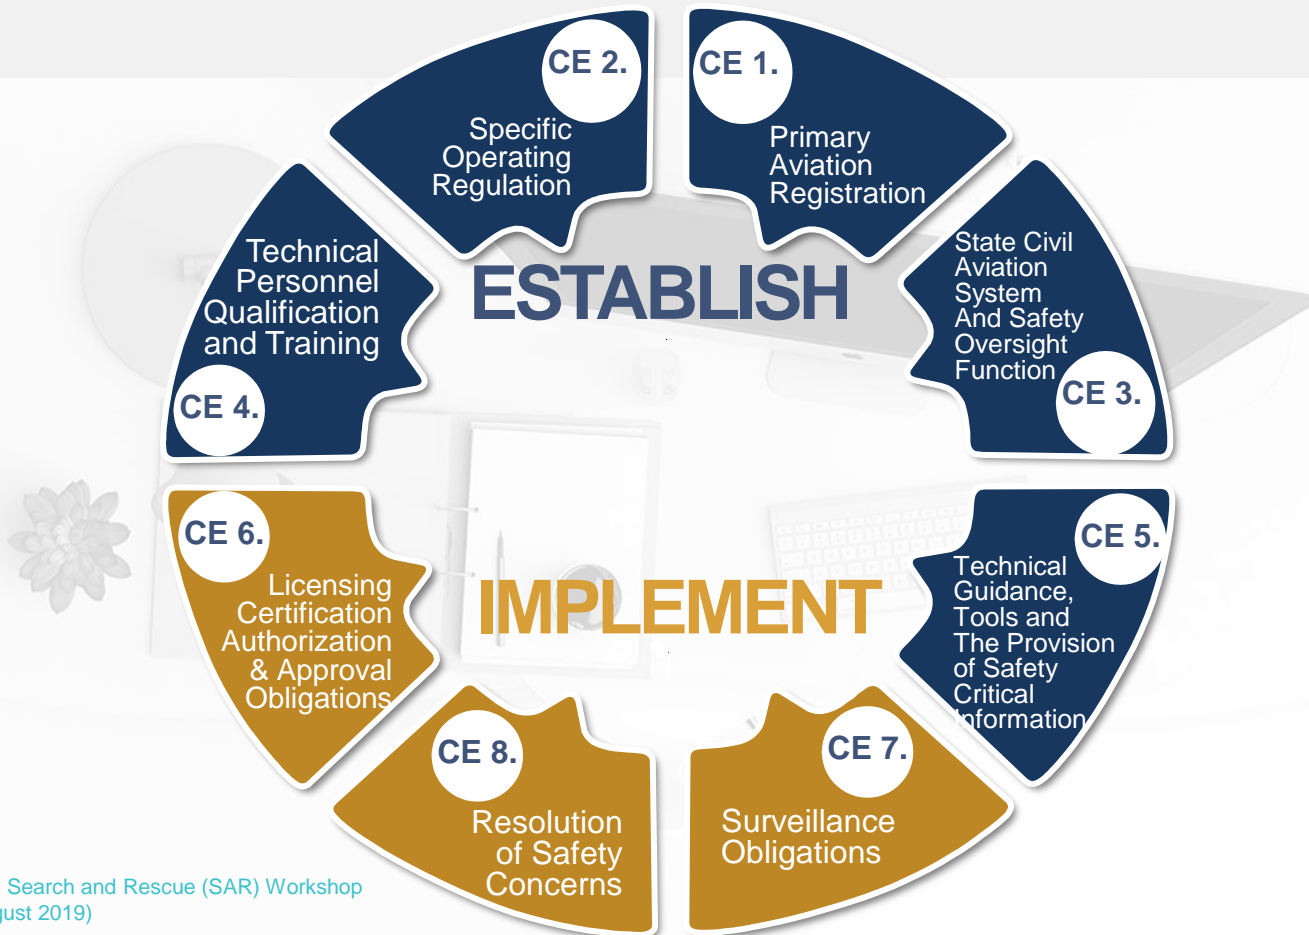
CE 2.
Specific Operating Regulation

CE 1.
Primary Aviation Registration

ESTABLISH

State Civil Aviation System And Safety Oversight Function
CE 3.

Technical Personnel Qualification and Training
CE 4.

CE 6.
Licensing Certification Authorization & Approval Obligations

IMPLEMENT

CE 5.
Technical Guidance, Tools and The Provision of Safety Critical Information

CE 8.
Resolution of Safety Concerns

CE 7.
Surveillance Obligations

Search and Rescue (SAR) Workshop
ust 2019)